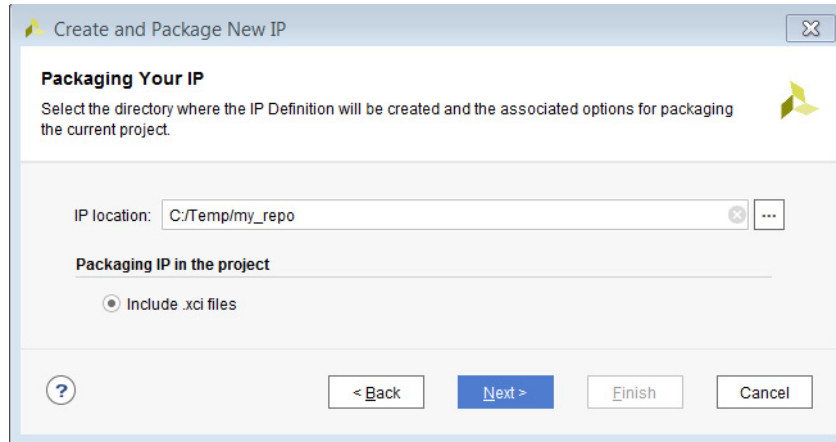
Create and Package New IP

Packaging Your IP

Select the directory where the IP Definition will be created and the associated options for packaging the current project.

IP location: C:/Temp/my_repo

...

Packaging IP in the project

Include .xci files

?

< Back

Next >

Finish

Cancel